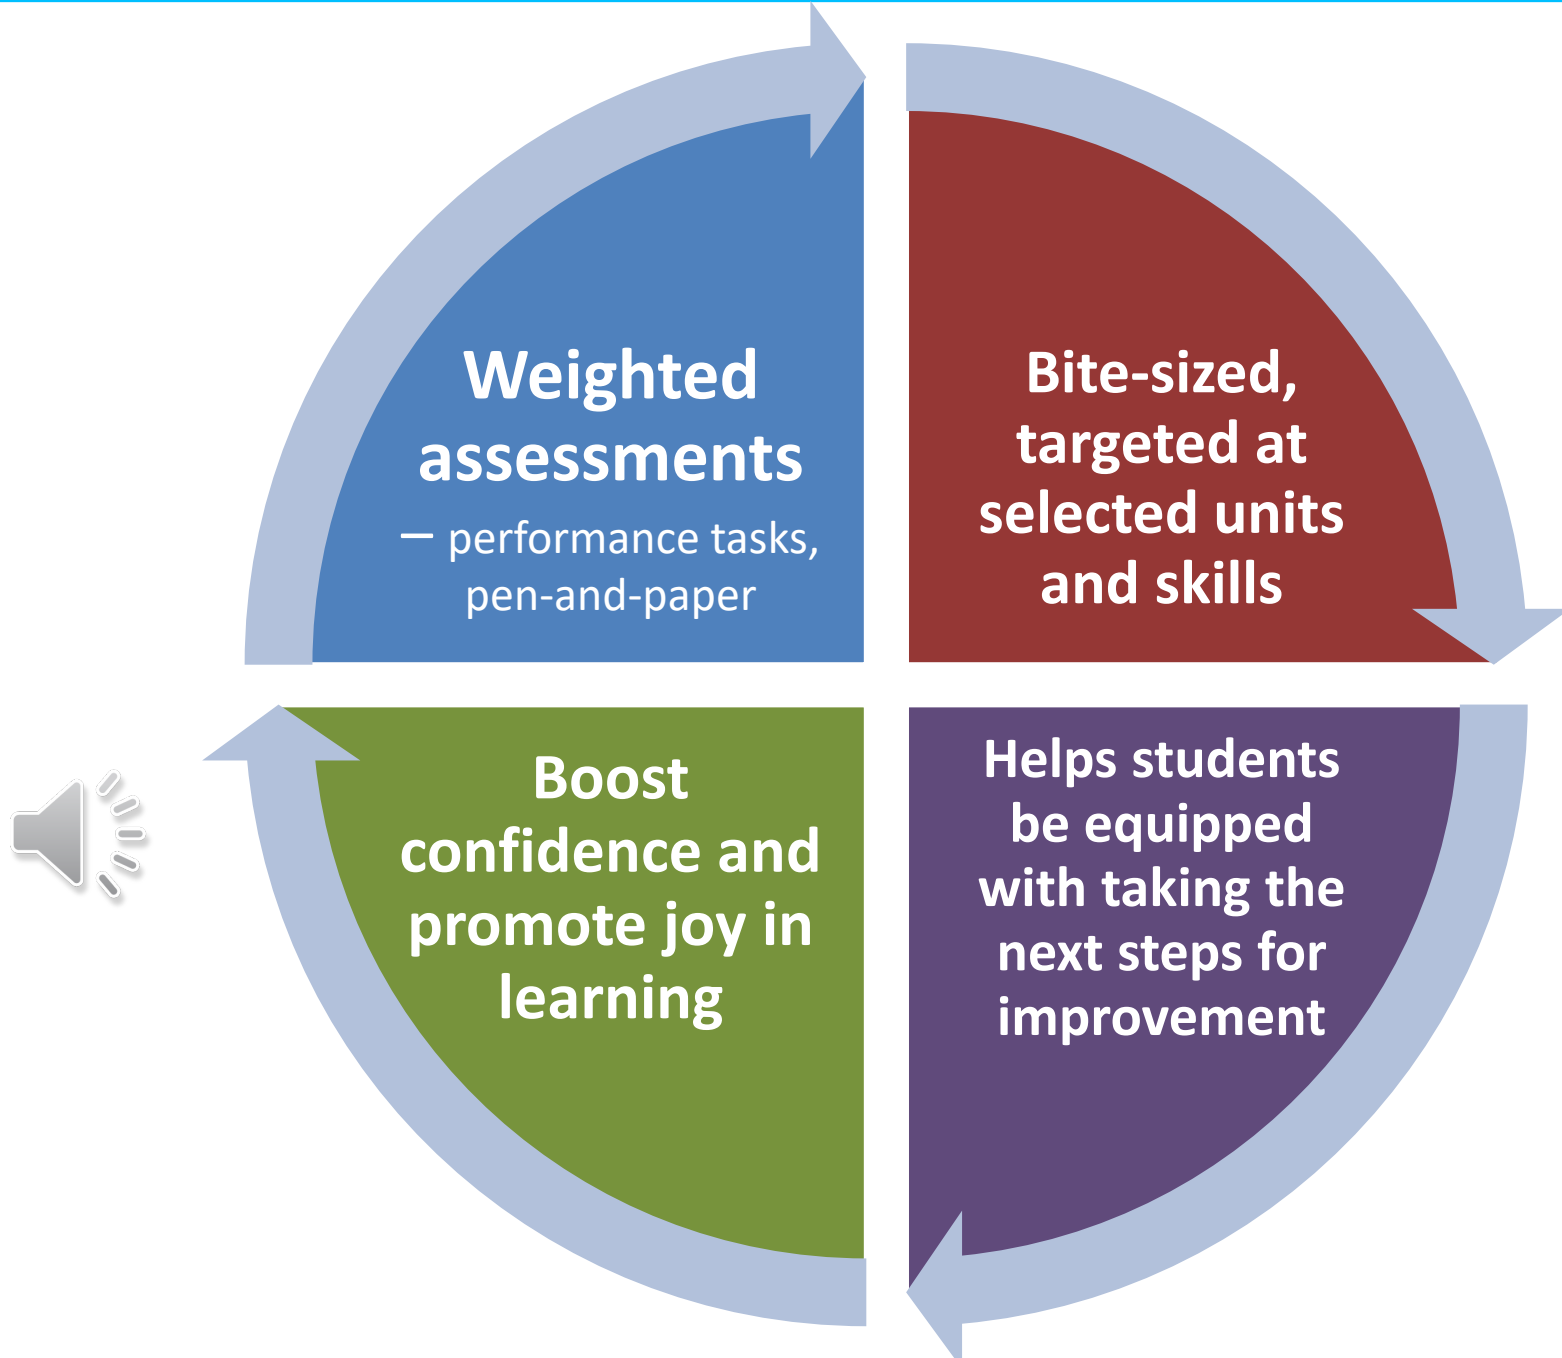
Weighted assessments
– performance tasks, pen-and-paper

Bite-sized, targeted at selected units and skills

Helps students be equipped with taking the next steps for improvement

Boost confidence and promote joy in learning